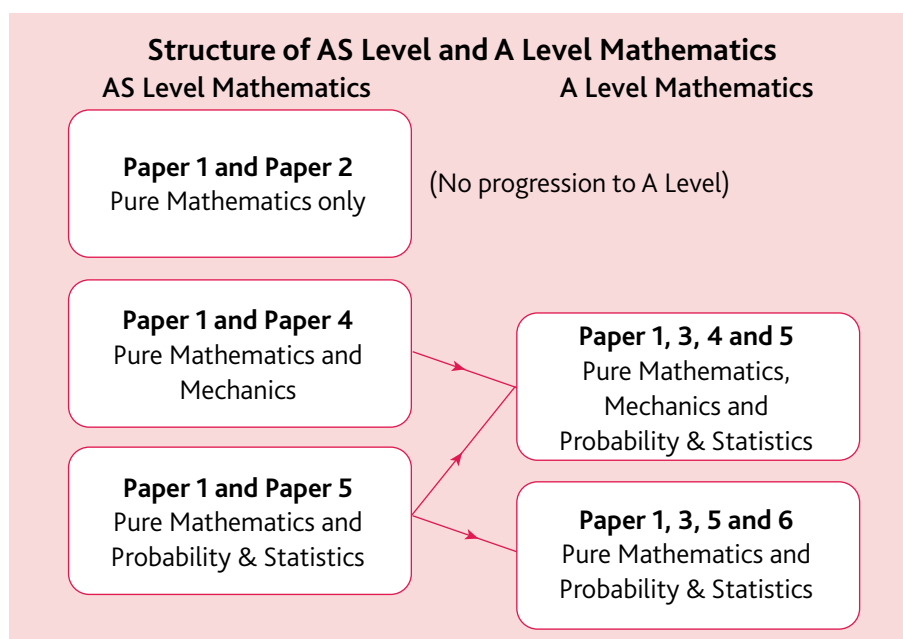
Structure of AS Level and A Level Mathematics

AS Level Mathematics

A Level Mathematics

Paper 1 and Paper 2
Pure Mathematics only

(No progression to A Level)

Paper 1 and Paper 4
Pure Mathematics and Mechanics

Paper 1, 3, 4 and 5
Pure Mathematics, Mechanics and Probability & Statistics

Paper 1 and Paper 5
Pure Mathematics and Probability & Statistics

Paper 1, 3, 5 and 6
Pure Mathematics and Probability & Statistics